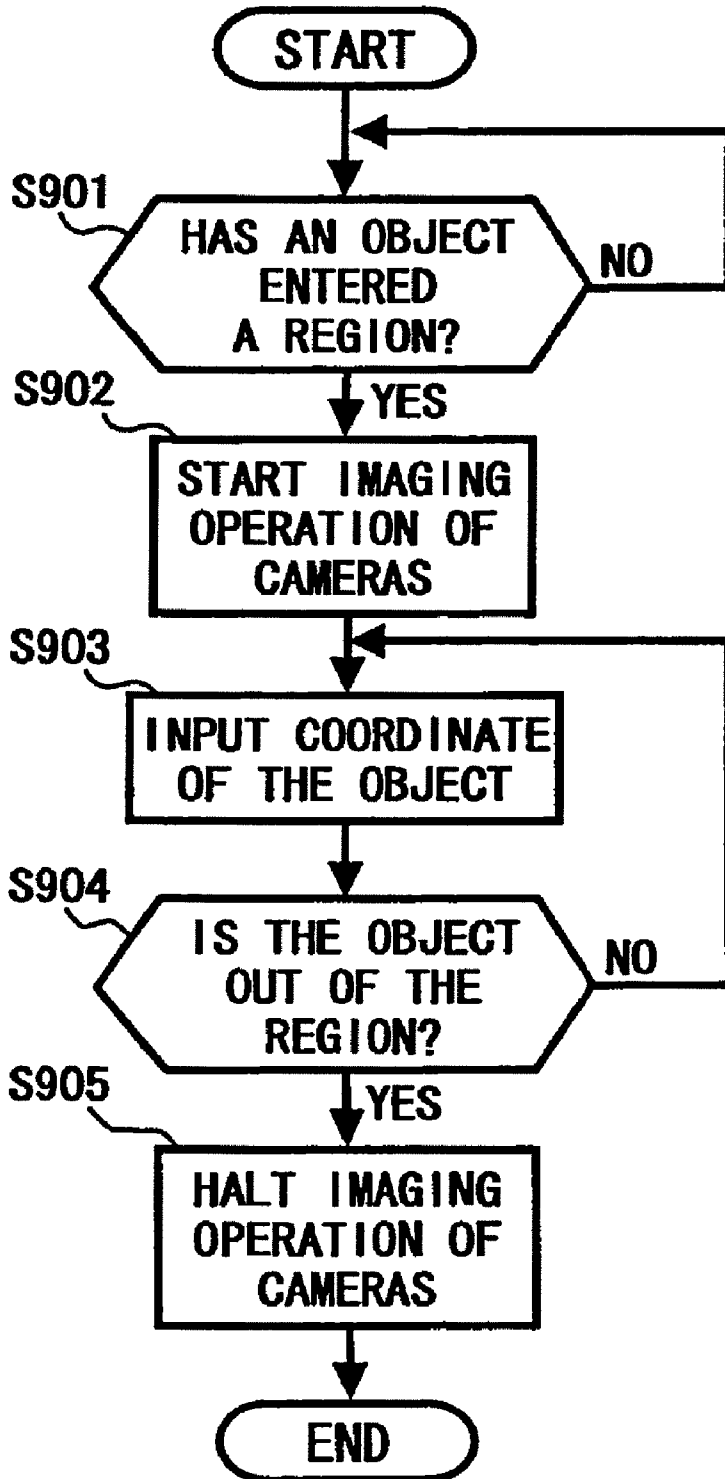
START

S901
HAS AN OBJECT ENTERED A REGION?
NO
YES

S902
START IMAGING OPERATION OF CAMERAS

S903
INPUT COORDINATE OF THE OBJECT

S904
IS THE OBJECT OUT OF THE REGION?
NO
YES

S905
HALT IMAGING OPERATION OF CAMERAS

END